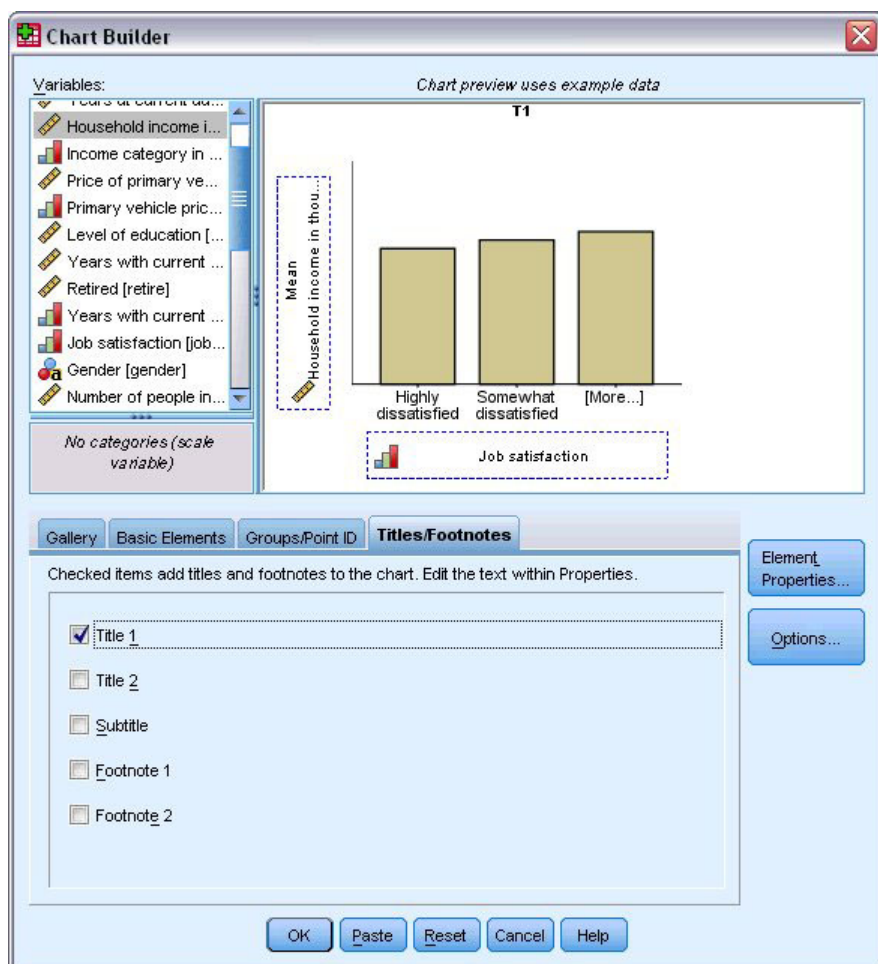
Chart Builder

Variables:

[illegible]

Household income i...

Income category in ...

Price of primary ve...

Primary vehicle pric...

Level of education [...

Years with current ...

Retired [retire]

Years with current ...

Job satisfaction [job...

Gender [gender]

Number of people in...

No categories (scale variable)

Chart preview uses example data

T1

Mean Household income in thou...

Highly dissatisfied

Somewhat dissatisfied

[More...]

Job satisfaction

Gallery

Basic Elements

Groups/Point ID

Titles/Footnotes

Checked items add titles and footnotes to the chart. Edit the text within Properties.

Title 1

Title 2

Subtitle

Footnote 1

Footnote 2

Element Properties...

Options...

OK

Paste

Reset

Cancel

Help